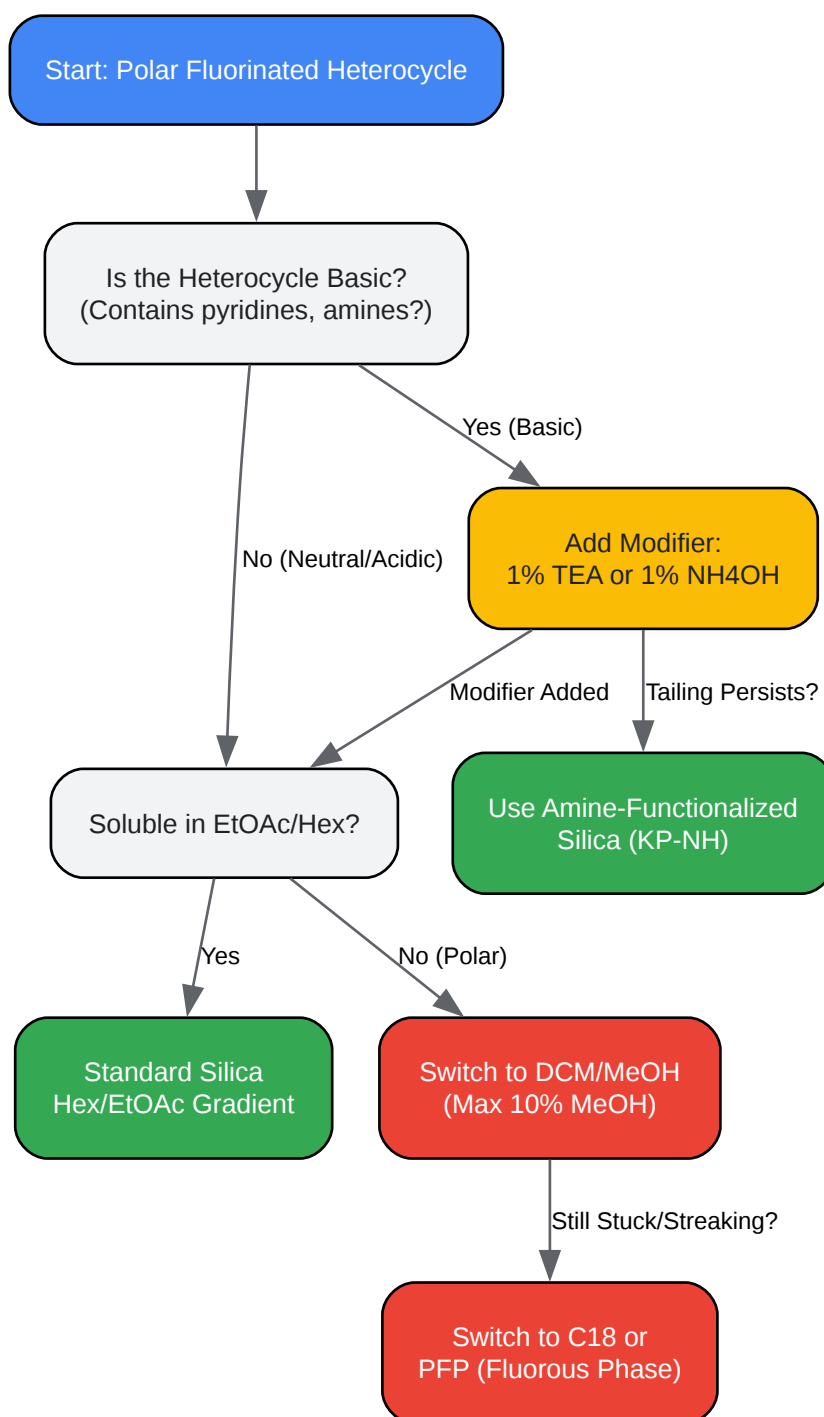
Start: Polar Fluorinated Heterocycle

Is the Heterocycle Basic?
(Contains pyridines, amines?)

Yes (Basic)

No (Neutral/Acidic)

Add Modifier:
1% TEA or 1% NH4OH

Modifier Added

Tailing Persists?

Soluble in EtOAc/Hex?

Use Amine-Functionalized Silica (KP-NH)

Yes

No (Polar)

Standard Silica
Hex/EtOAc Gradient

Switch to DCM/MeOH
(Max 10% MeOH)

Still Stuck/Streaking?

Switch to C18 or
PFP (Fluorous Phase)